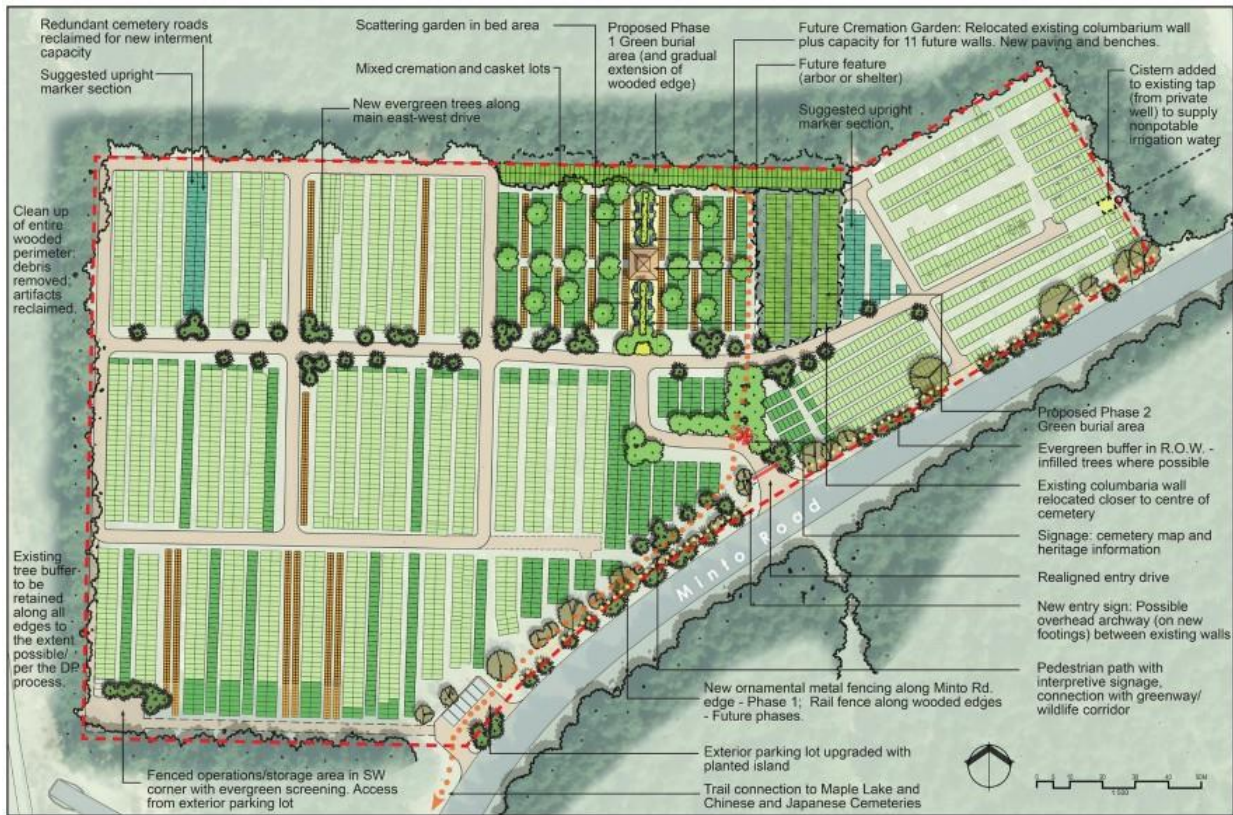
Redundant cemetery roads reclaimed for new interment capacity

Suggested upright marker section

Scattering garden in bed area

Proposed Phase 1 Green burial area (and gradual extension of wooded edge)

Future Cremation Garden: Relocated existing columbarium wall plus capacity for 11 future walls. New paving and benches.

Mixed cremation and casket lots

Future feature (arbor or shelter)

Cistern added to existing tap (from private well) to supply nonpotable irrigation water

New evergreen trees along main east-west drive

Suggested upright marker section

Clean up of entire wooded perimeter: debris removed, artifacts reclaimed.

Proposed Phase 2 Green burial area

Evergreen buffer in R.O.W. - infilled trees where possible

Existing columbaria wall relocated closer to centre of cemetery

Signage: cemetery map and heritage information

Realigned entry drive

New entry sign: Possible overhead archway (on new footings) between existing walls

Minto Road

Existing tree buffer to be retained along all edges to the extent possible/ per the DP process.

Pedestrian path with interpretive signage, connection with greenway/ wildlife corridor

New ornamental metal fencing along Minto Rd. edge - Phase 1; Rail fence along wooded edges - Future phases.

Exterior parking lot upgraded with planted island

Fenced operations/storage area in SW corner with evergreen screening. Access from exterior parking lot

Trail connection to Maple Lake and Chinese and Japanese Cemeteries

0 5 10 20 30 40 50M
1:500